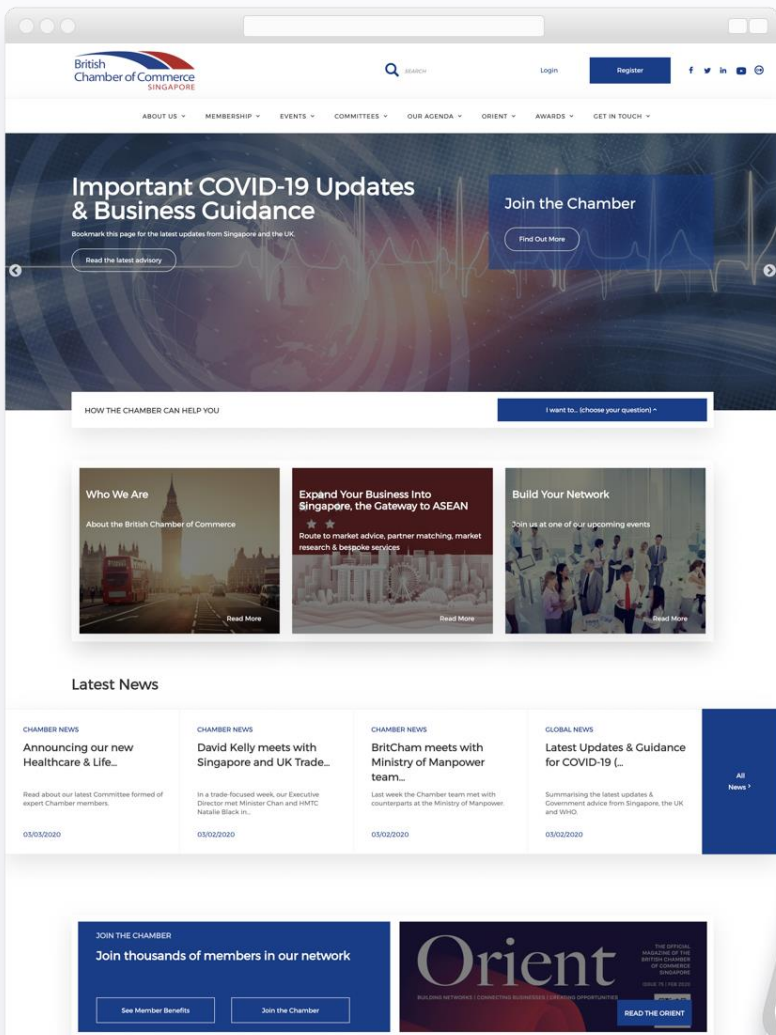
British Chamber of Commerce SINGAPORE

SEARCH

Login

Register

ABOUT US MEMBERSHIP EVENTS COMMITTEES OUR AGENDA ORIENT AWARDS GET IN TOUCH

Important COVID-19 Updates & Business Guidance

Bookmark this page for the latest updates from Singapore and the UK.

Read the latest advisory

Join the Chamber

Find Out More

HOW THE CHAMBER CAN HELP YOU

I want to... (choose your question)

Who We Are

About the British Chamber of Commerce

Read More

Expand Your Business Into Singapore, the Gateway to ASEAN

Route to market advice, partner matching, market research & bespoke services

Read More

Build Your Network

Join us at one of our upcoming events

Read More

Latest News

CHAMBER NEWS

Announcing our new Healthcare & Life...

Read about our latest Committee formed of expert Chamber members.

03/03/2020

CHAMBER NEWS

David Kelly meets with Singapore and UK Trade...

In a trade-focused week, our Executive Director met Minister Chan and HMTC Natalie Black in...

03/02/2020

CHAMBER NEWS

BritCham meets with Ministry of Manpower team...

Last week the Chamber team met with counterparts at the Ministry of Manpower.

03/02/2020

GLOBAL NEWS

Latest Updates & Guidance for COVID-19 (...

Summarising the latest updates & Government advice from Singapore, the UK and WHO.

03/02/2020

All News

JOIN THE CHAMBER

Join thousands of members in our network

See Member Benefits

Join the Chamber

Orient

THE OFFICIAL MAGAZINE OF THE BRITISH CHAMBER OF COMMERCE SINGAPORE

ISSUE 75 | FEB 2020

BUILDING NETWORKS | CONNECTING BUSINESSES | CREATING OPPORTUNITIES

READ THE ORIENT